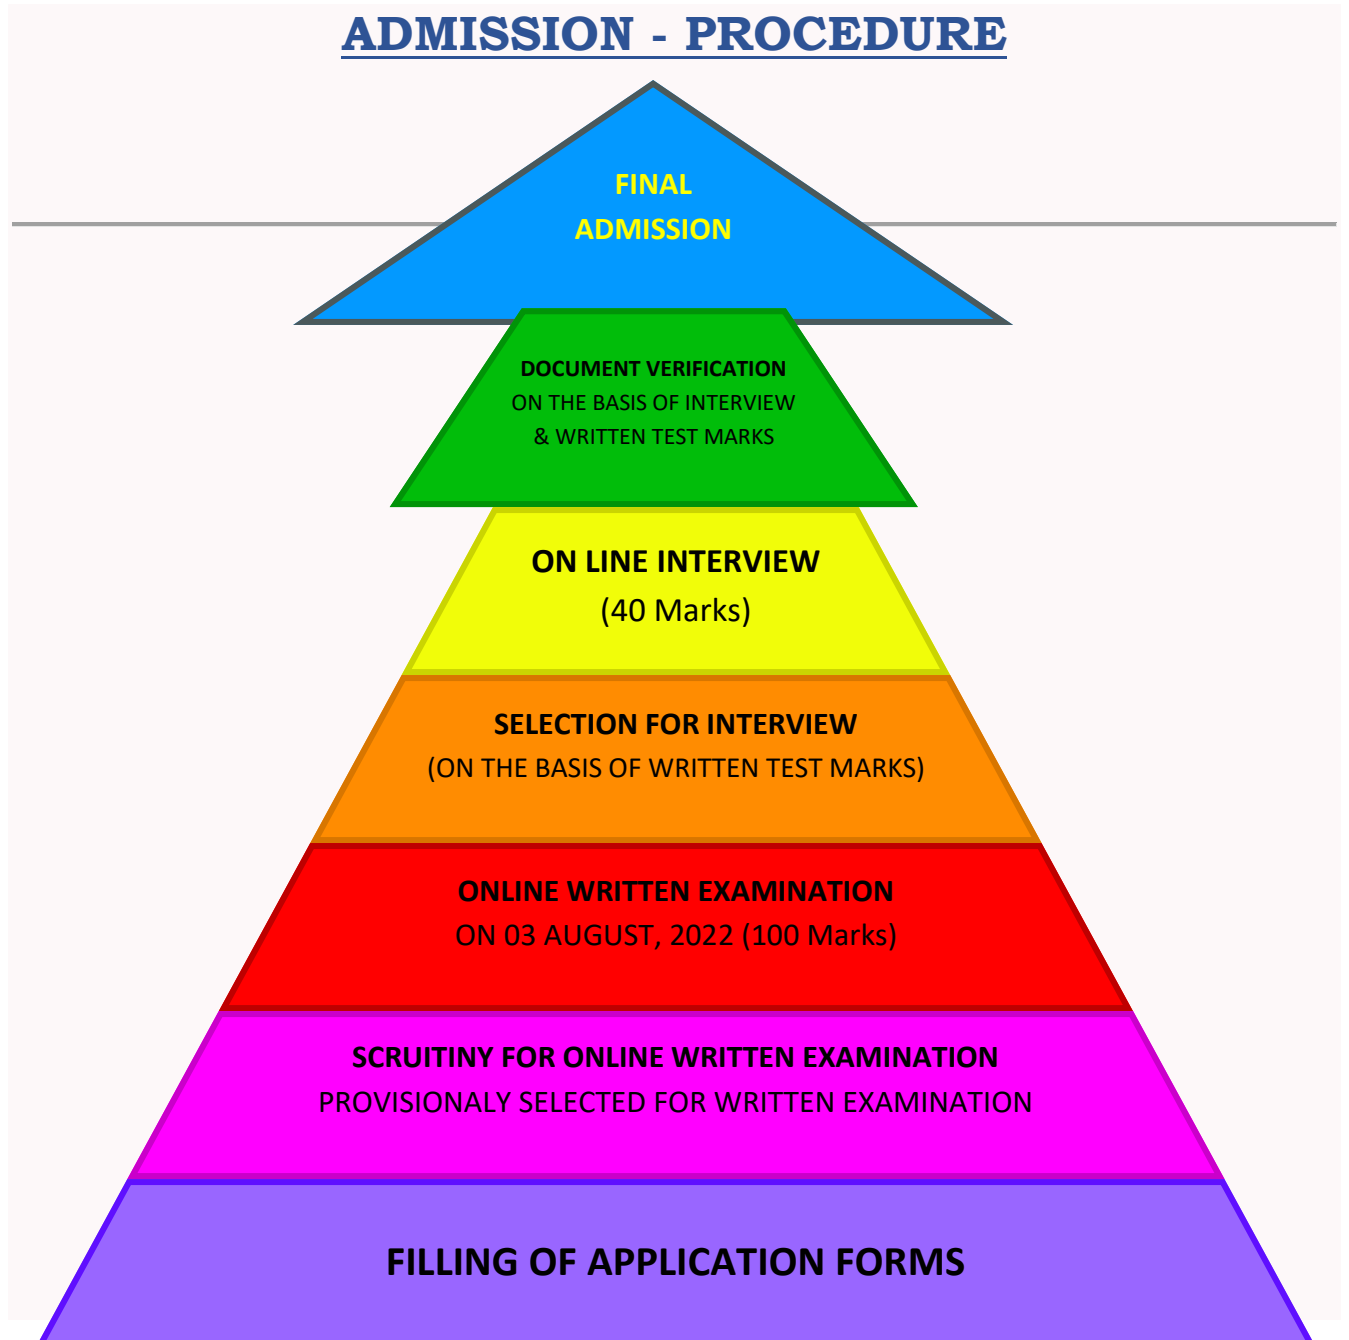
ADMISSION - PROCEDURE

FINAL
ADMISSION

DOCUMENT VERIFICATION
ON THE BASIS OF INTERVIEW
& WRITTEN TEST MARKS

ON LINE INTERVIEW
(40 Marks)

SELECTION FOR INTERVIEW
(ON THE BASIS OF WRITTEN TEST MARKS)

ONLINE WRITTEN EXAMINATION
ON 03 AUGUST, 2022 (100 Marks)

SCRUITINY FOR ONLINE WRITTEN EXAMINATION
PROVISIONALY SELECTED FOR WRITTEN EXAMINATION

FILLING OF APPLICATION FORMS